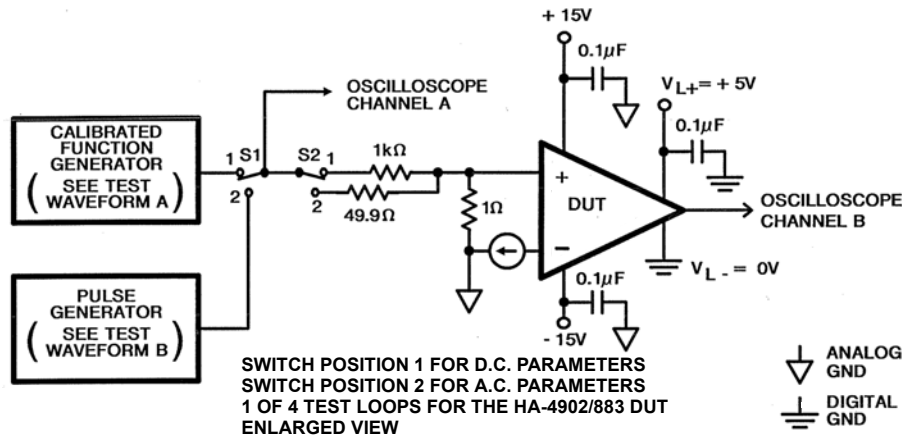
+ 15V

0.1$\mu$F

$V_{L+}$ = + 5V

0.1$\mu$F

OSCILLOSCOPE CHANNEL A

CALIBRATED FUNCTION GENERATOR (SEE TEST WAVEFORM A)

1 S1

2

S2 1

2

1k$\Omega$

49.9$\Omega$

1$\Omega$

+

DUT

−

OSCILLOSCOPE CHANNEL B

$V_{L-}$ = 0V

0.1$\mu$F

- 15V

PULSE GENERATOR (SEE TEST WAVEFORM B)

SWITCH POSITION 1 FOR D.C. PARAMETERS
SWITCH POSITION 2 FOR A.C. PARAMETERS
1 OF 4 TEST LOOPS FOR THE HA-4902/883 DUT
ENLARGED VIEW

ANALOG GND

DIGITAL GND